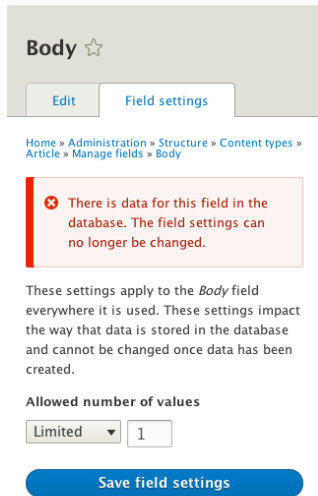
Body ☆

Edit | Field settings

Home » Administration » Structure » Content types » Article » Manage fields » Body

There is data for this field in the database. The field settings can no longer be changed.

These settings apply to the *Body* field everywhere it is used. These settings impact the way that data is stored in the database and cannot be changed once data has been created.

Allowed number of values

Limited 1

Save field settings